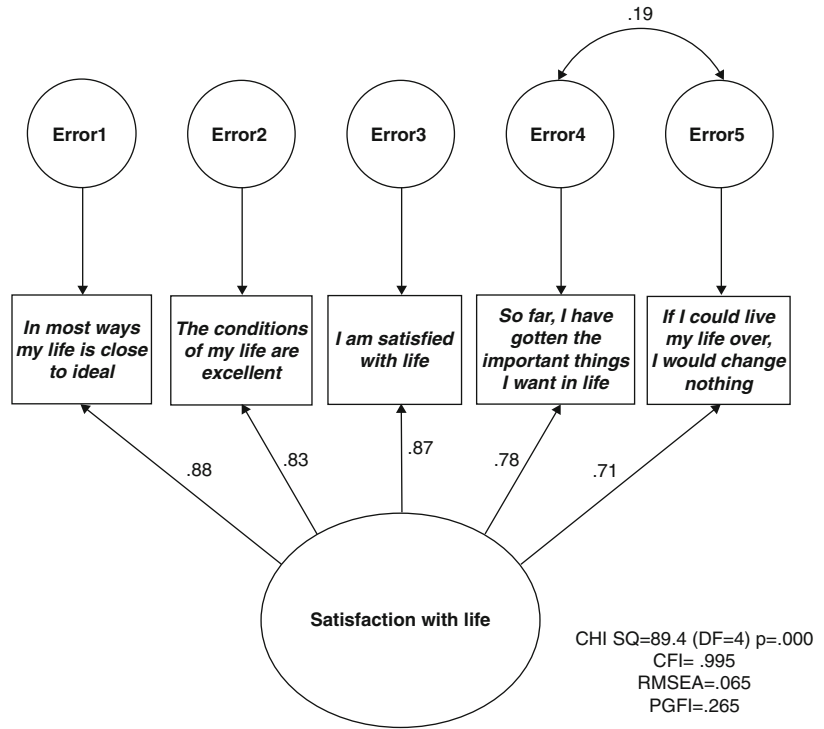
.19

Error1

Error2

Error3

Error4

Error5

In most ways my life is close to ideal

The conditions of my life are excellent

I am satisfied with life

So far, I have gotten the important things I want in life

If I could live my life over, I would change nothing

.88

.83

.87

.78

.71

Satisfaction with life

CHI SQ=89.4 (DF=4) p=.000
CFI= .995
RMSEA=.065
PGFI=.265